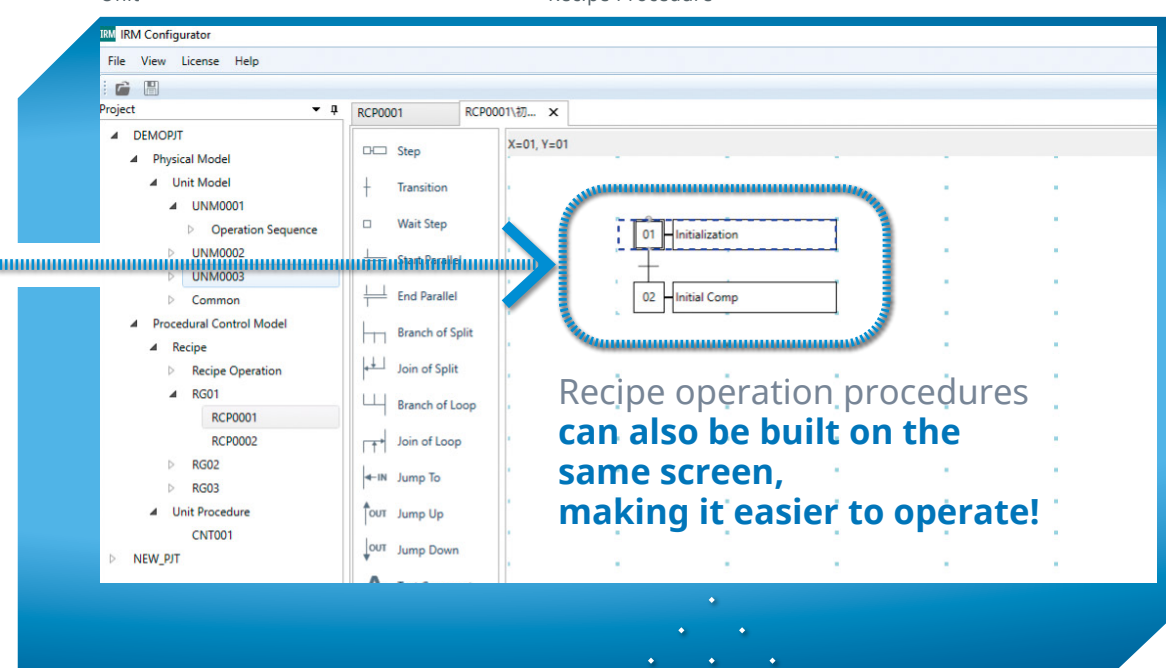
Unit

Recipe Procedure

IRM IRM Configurator

File View License Help

Project

DEMOPJT
Physical Model
Unit Model
UNM0001
Operation Sequence
UNM0002
UNM0003
Common
Procedural Control Model
Recipe
Recipe Operation
RG01
RCP0001
RCP0002
RG02
RG03
Unit Procedure
CNT001
NEW_PJT

RCP0001 RCP0001\初... ×

Step
Transition
Wait Step
Start Parallel
End Parallel
Branch of Split
Join of Split
Branch of Loop
Join of Loop
IN Jump To
OUT Jump Up
OUT Jump Down

X=01, Y=01

01 Initialization
02 Initial Comp

Recipe operation procedures **can also be built on the same screen, making it easier to operate!**